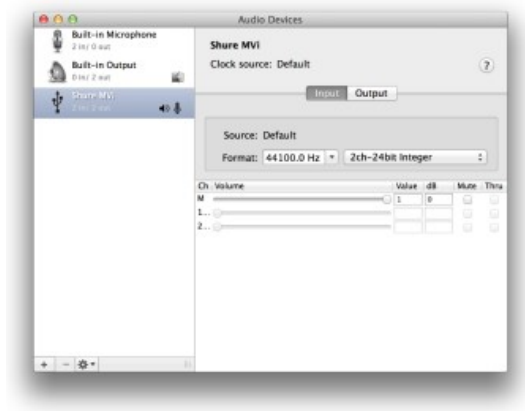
Audio Devices

Built-in Microphone
2 in/ 0 out

Built-in Output
0 in/ 2 out

Shure MVi
2 in/ 2 out

Shure MVi
Clock source: Default

?

Input Output

Source: Default
Format: 44100.0 Hz 2ch-24bit Integer

| Ch | Volume | Value | dB | Mute | Thru |
|---|---|---|---|---|---|
| M | | 1 | 0 | | |
| 1... | | | | | |
| 2... | | | | | |

+ −